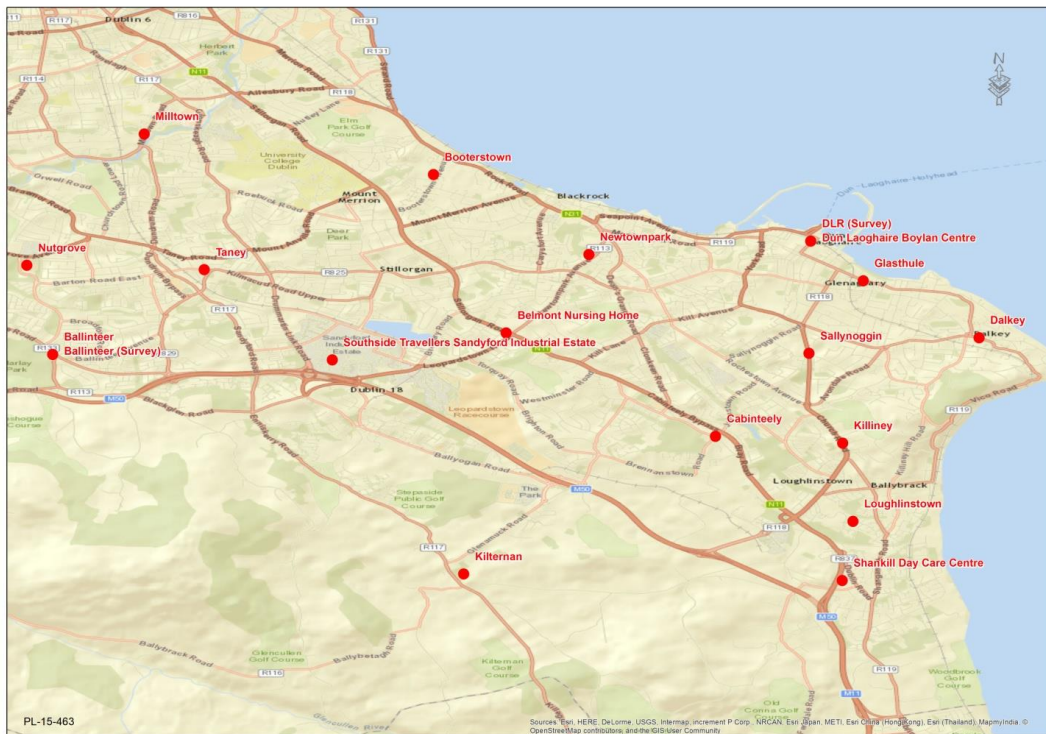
R117 Dublin 6 R816 R131
Herbert Park
R114 R117 N11 R131
R118 Ailesbury Road
Milltown
Elm Park Golf Course
University College Dublin
Booterstown
Mount Merrion
Blackrock
Orwell Road
N31
Deer Park
DLR (Survey)
Dun Laoghaire Boylan Centre
Nutgrove
Taney
R825 Stillorgan
R113 Newtownpark
R119
Barton Road East
Glasthule
Glenageary
R118
R117
Belmont Nursing Home
Kill Avenue
Dalkey
Ballinteer
Ballinteer (Survey)
Southside Travellers Sandyford Industrial Estate
Sallynoggin
R113
M50
Dublin 18
Westminster Road
Leopardstown Racecourse
R119
Vico Road
Cabinteely
Killiney
Ballyogan Road
Brennanstown Road
Loughlinstown
Ballybrack
Stepaside Public Golf Course
The Park
M50
N11
R118
Loughlinstown
R117
Kilternan
Shankill Day Care Centre
Glencullen Golf Course
Ballybrack Road
R116
Killernan Golf Course
R119
Woodbrook Golf Course
Old Conna Golf Course
M11
PL-15-463
Sources: Esri, HERE, DeLorme, USGS, Intermap, increment P Corp., NRCAN, Esri Japan, METI, Esri China (Hong Kong), Esri (Thailand), MapmyIndia, © OpenStreetMap contributors, and the GIS User Community